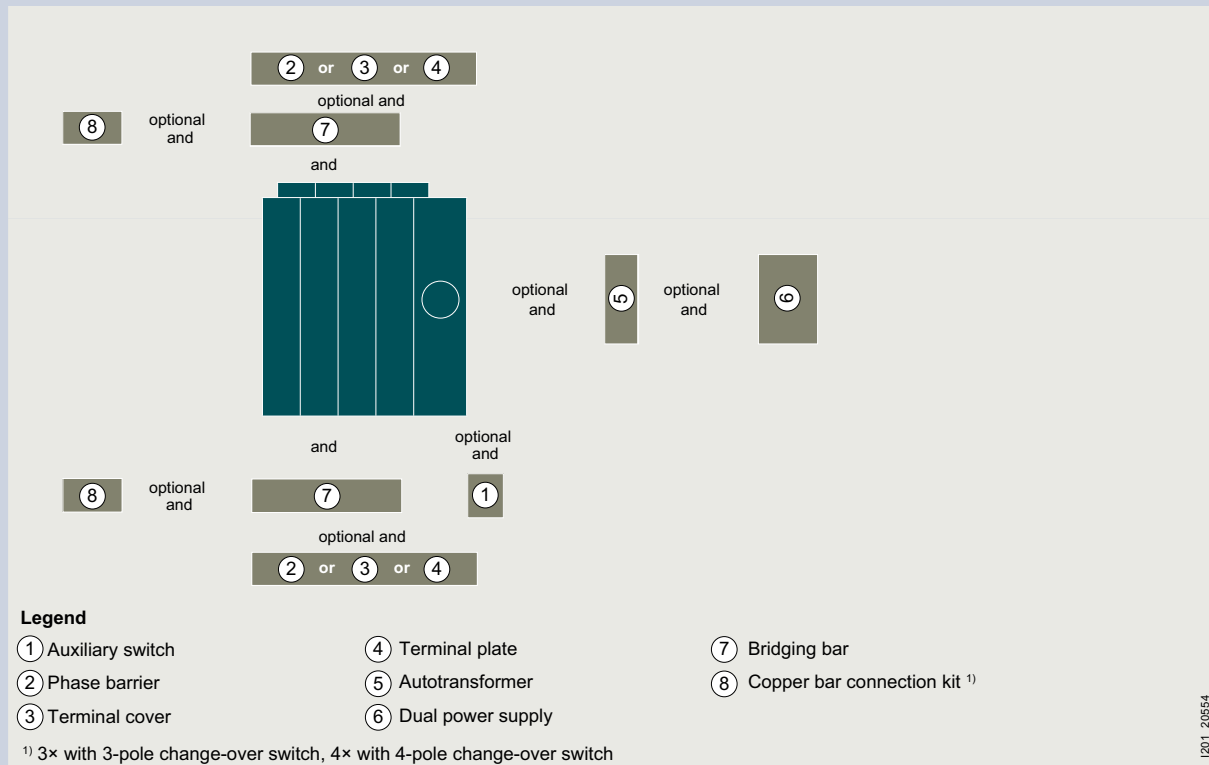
2 or 3 or 4

optional and

8 optional and

7

and

optional and

5

optional and

6

and

optional and

8 optional and

7

1

optional and

2 or 3 or 4

**Legend**

1 Auxiliary switch
2 Phase barrier
3 Terminal cover
4 Terminal plate
5 Autotransformer
6 Dual power supply
7 Bridging bar
8 Copper bar connection kit $^{1)}$

$^{1)}$ 3× with 3-pole change-over switch, 4× with 4-pole change-over switch

I201_20554